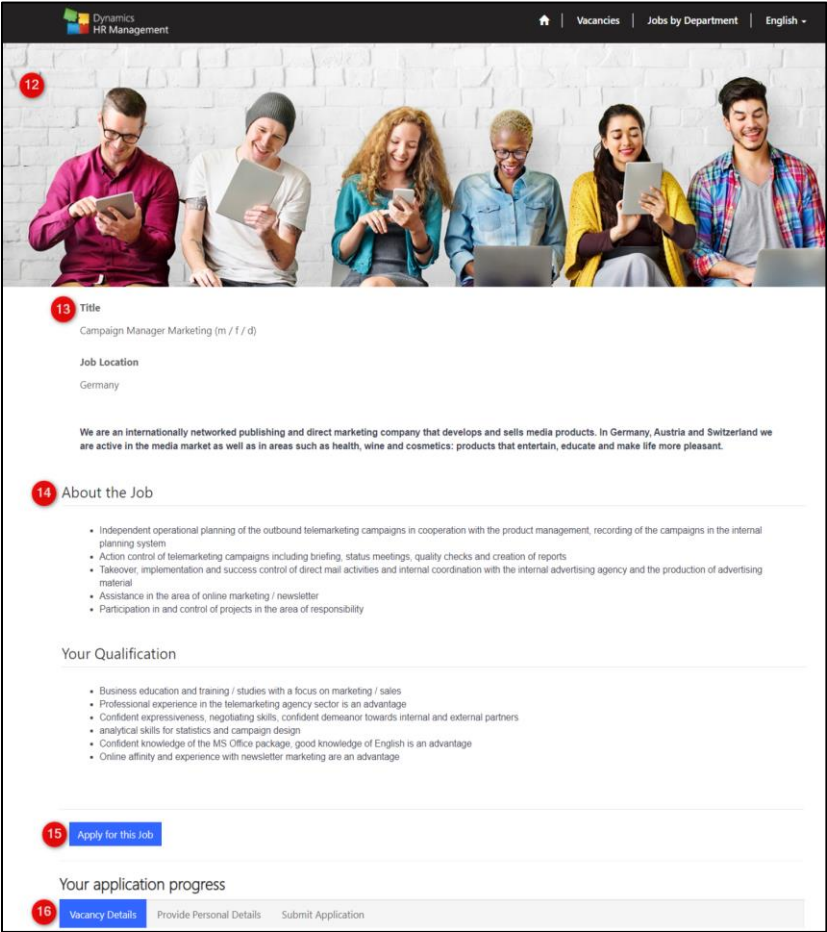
Dynamics HR Management

Vacancies | Jobs by Department | English

12

13 Title

Campaign Manager Marketing (m / f / d)

Job Location

Germany

We are an internationally networked publishing and direct marketing company that develops and sells media products. In Germany, Austria and Switzerland we are active in the media market as well as in areas such as health, wine and cosmetics: products that entertain, educate and make life more pleasant.

14 About the Job

- Independent operational planning of the outbound telemarketing campaigns in cooperation with the product management, recording of the campaigns in the internal planning system
- Action control of telemarketing campaigns including briefing, status meetings, quality checks and creation of reports
- Takeover, implementation and success control of direct mail activities and internal coordination with the internal advertising agency and the production of advertising material
- Assistance in the area of online marketing / newsletter
- Participation in and control of projects in the area of responsibility

Your Qualification

- Business education and training / studies with a focus on marketing / sales
- Professional experience in the telemarketing agency sector is an advantage
- Confident expressiveness, negotiating skills, confident demeanor towards internal and external partners
- analytical skills for statistics and campaign design
- Confident knowledge of the MS Office package, good knowledge of English is an advantage
- Online affinity and experience with newsletter marketing are an advantage

15 Apply for this Job

Your application progress

16 Vacancy Details | Provide Personal Details | Submit Application